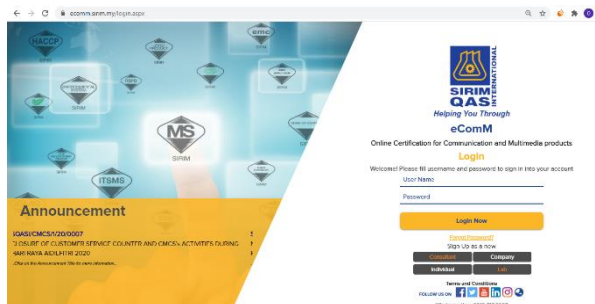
ecomm.sirim.my/login.aspx

HACCP
EMC
MS
SIRIM
ITSMS

Announcement

IQAS/CMCS/1/20/0007
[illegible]LOSURE OF CUSTOMER SERVICE COUNTER AND CMCS's ACTIVITIES DURING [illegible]ARI RAYA AIDILFITRI 2020
...Click on the Announcement Title for more information...

SIRIM QAS INTERNATIONAL
Helping You Through

eComM

Online Certification for Communication and Multimedia products

Login

Welcome! Please fill username and password to sign in into your account

User Name

Password

Login Now

Forgot Password?

Sign Up as a new

Consultant
Company
Individual
Lab

Terms and Conditions

FOLLOW US ON